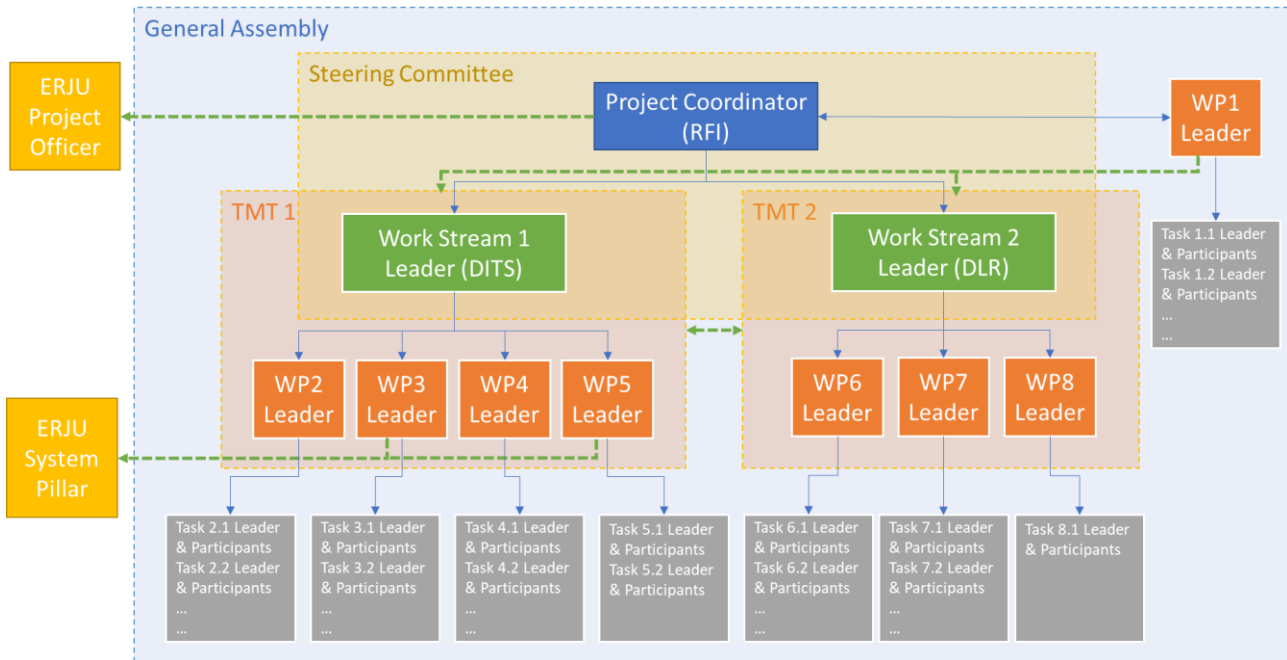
General Assembly

Steering Committee

ERJU Project Officer

Project Coordinator (RFI)

WP1 Leader

Task 1.1 Leader & Participants
Task 1.2 Leader & Participants
...
...

TMT 1

TMT 2

Work Stream 1 Leader (DITS)

Work Stream 2 Leader (DLR)

WP2 Leader

WP3 Leader

WP4 Leader

WP5 Leader

WP6 Leader

WP7 Leader

WP8 Leader

ERJU System Pillar

Task 2.1 Leader & Participants
Task 2.2 Leader & Participants
...
...

Task 3.1 Leader & Participants
Task 3.2 Leader & Participants
...
...

Task 4.1 Leader & Participants
Task 4.2 Leader & Participants
...
...

Task 5.1 Leader & Participants
Task 5.2 Leader & Participants

Task 6.1 Leader & Participants
Task 6.2 Leader & Participants
...
...

Task 7.1 Leader & Participants
Task 7.2 Leader & Participants
...
...

Task 8.1 Leader & Participants